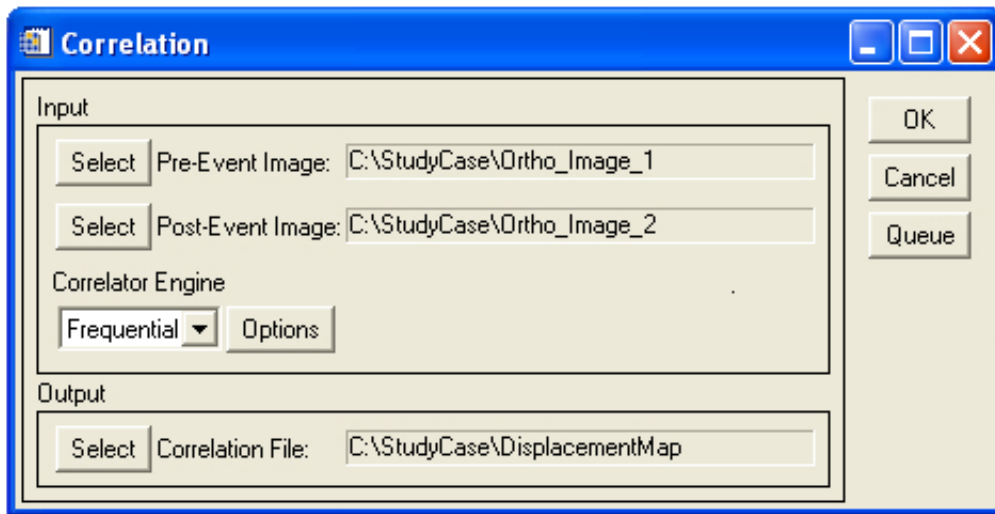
Correlation

Input

Select Pre-Event Image: C:\StudyCase\Ortho_Image_1

Select Post-Event Image: C:\StudyCase\Ortho_Image_2

Correlator Engine

Frequential Options

Output

Select Correlation File: C:\StudyCase\DisplacementMap

OK

Cancel

Queue